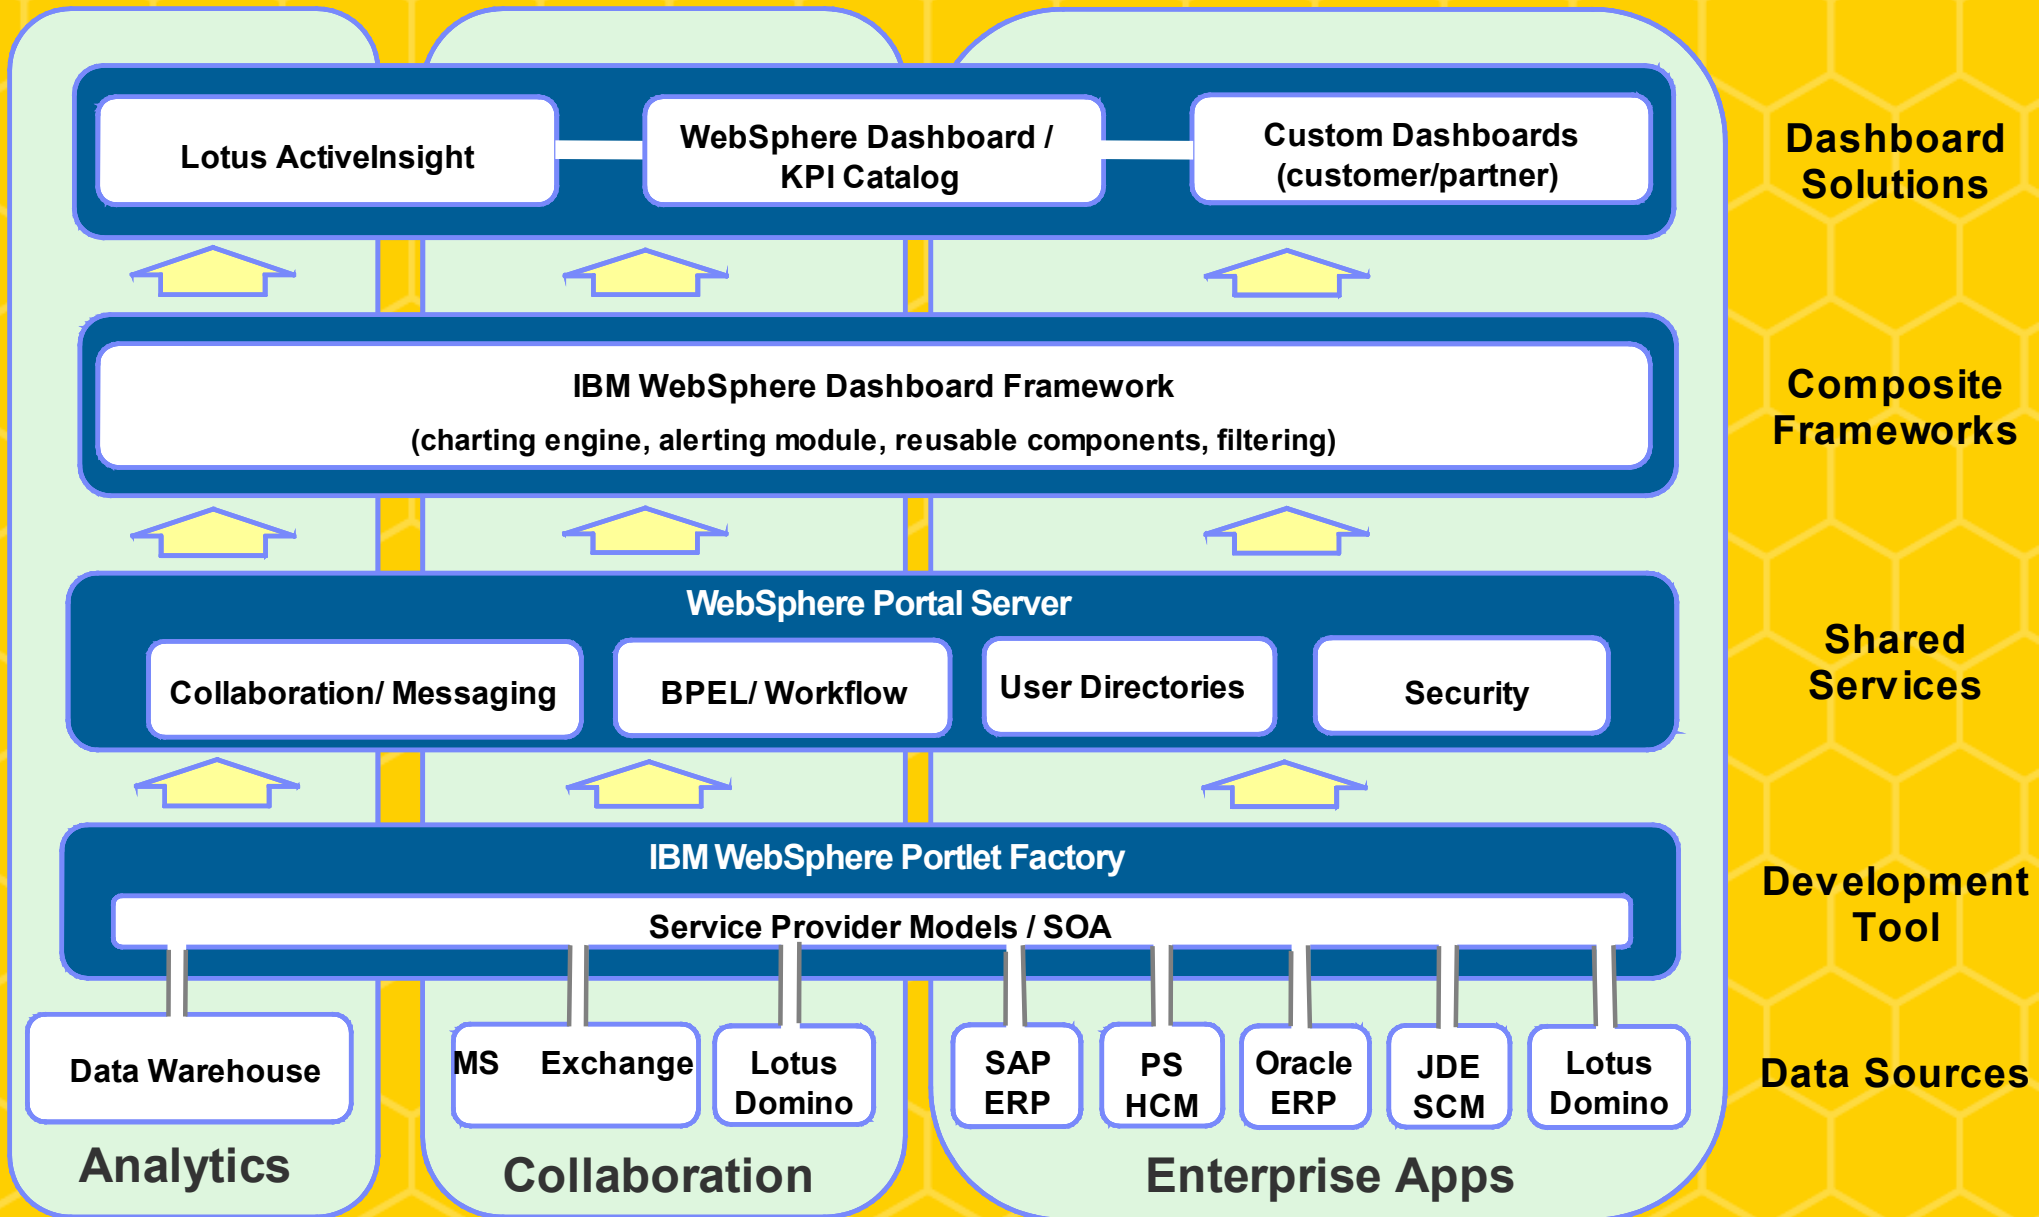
Lotus ActiveInsight

WebSphere Dashboard / KPI Catalog

Custom Dashboards (customer/partner)

Dashboard Solutions

IBM WebSphere Dashboard Framework

(charting engine, alerting module, reusable components, filtering)

Composite Frameworks

WebSphere Portal Server

Collaboration/ Messaging

BPEL/ Workflow

User Directories

Security

Shared Services

IBM WebSphere Portlet Factory

Service Provider Models / SOA

Development Tool

Data Warehouse

MS Exchange

Lotus Domino

SAP ERP

PS HCM

Oracle ERP

JDE SCM

Lotus Domino

Data Sources

Analytics

Collaboration

Enterprise Apps